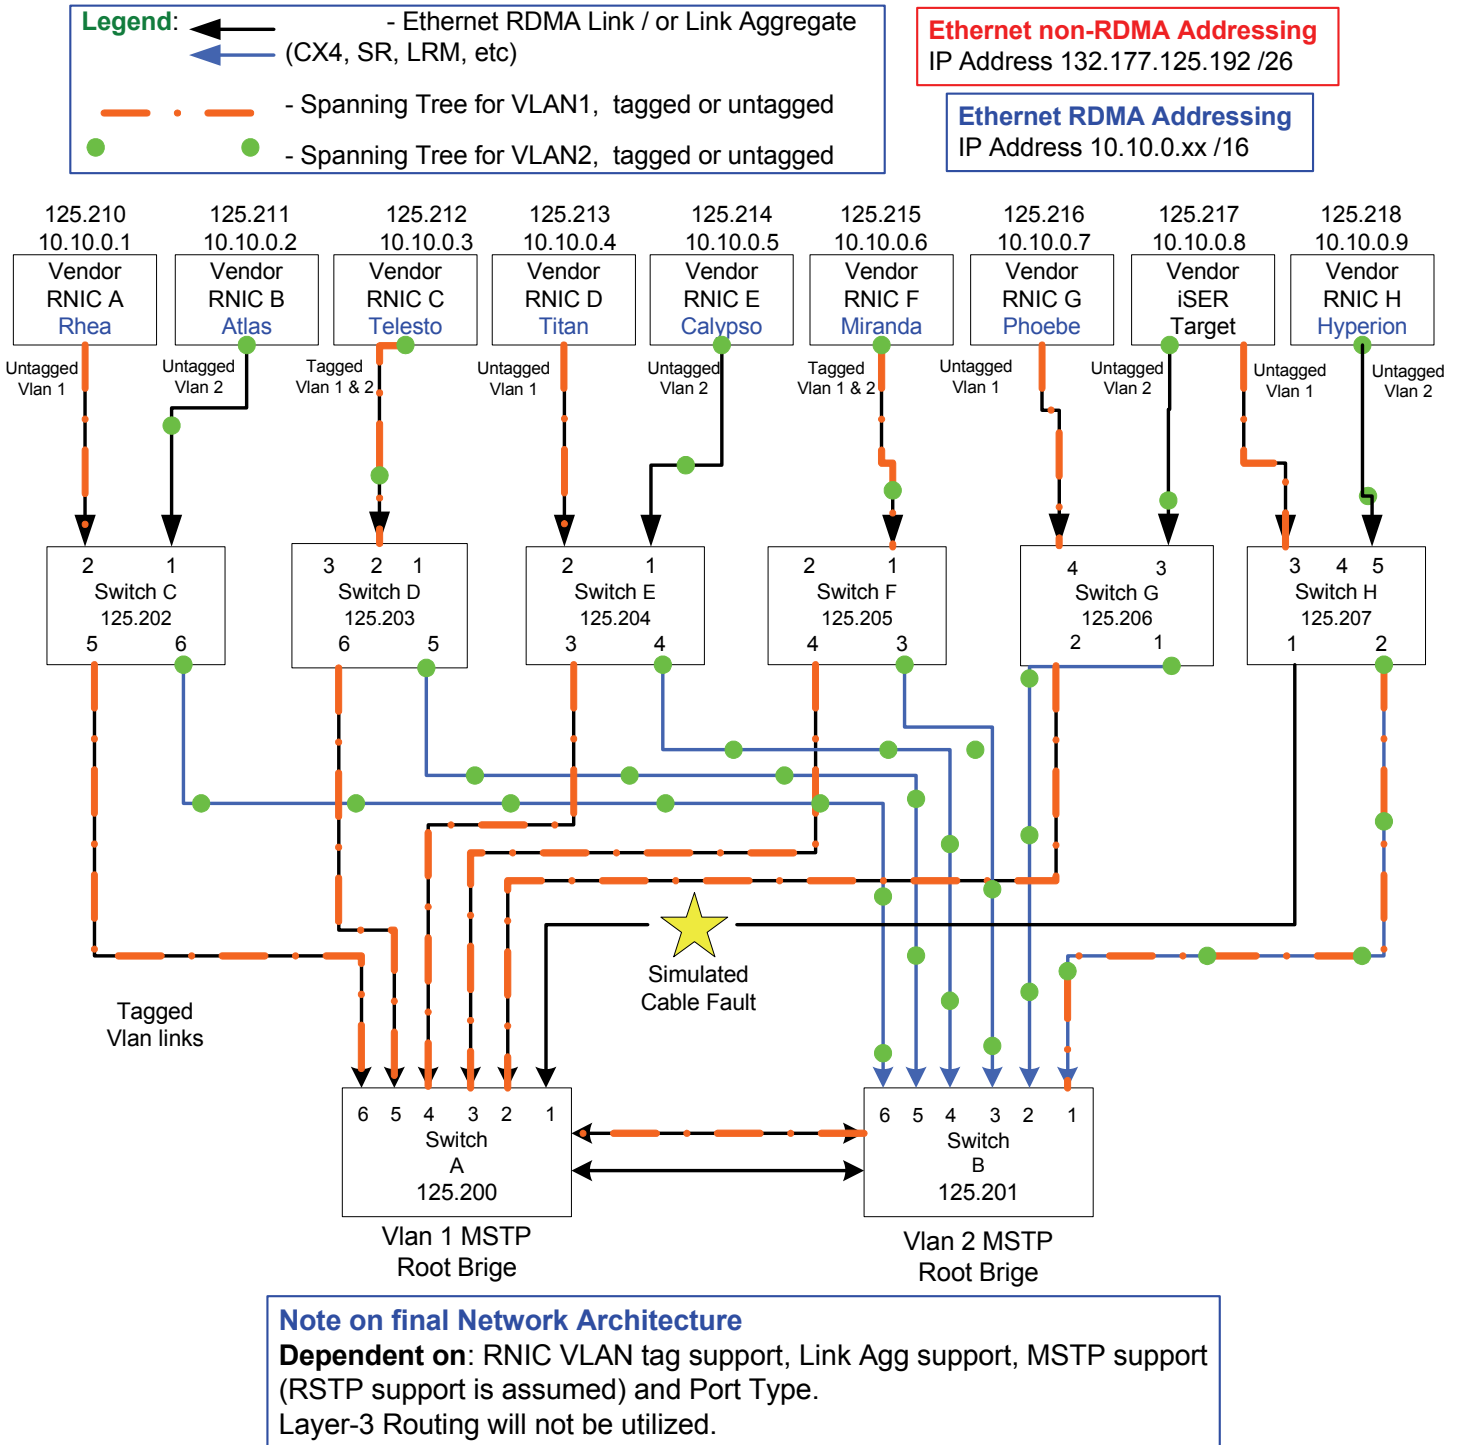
Legend: - Ethernet RDMA Link / or Link Aggregate (CX4, SR, LRM, etc)

- Spanning Tree for VLAN1, tagged or untagged

- Spanning Tree for VLAN2, tagged or untagged

Ethernet non-RDMA Addressing
IP Address 132.177.125.192 /26

Ethernet RDMA Addressing
IP Address 10.10.0.xx /16

125.210
10.10.0.1
Vendor
RNIC A
Rhea

125.211
10.10.0.2
Vendor
RNIC B
Atlas

125.212
10.10.0.3
Vendor
RNIC C
Telesto

125.213
10.10.0.4
Vendor
RNIC D
Titan

125.214
10.10.0.5
Vendor
RNIC E
Calypso

125.215
10.10.0.6
Vendor
RNIC F
Miranda

125.216
10.10.0.7
Vendor
RNIC G
Phoebe

125.217
10.10.0.8
Vendor
iSER
Target

125.218
10.10.0.9
Vendor
RNIC H
Hyperion

Untagged Vlan 1
Untagged Vlan 2
Tagged Vlan 1 & 2
Untagged Vlan 1
Untagged Vlan 2
Tagged Vlan 1 & 2
Untagged Vlan 1
Untagged Vlan 2
Untagged Vlan 1
Untagged Vlan 2

2 1
Switch C
125.202
5 6

3 2 1
Switch D
125.203
6 5

2 1
Switch E
125.204
3 4

2 1
Switch F
125.205
4 3

4 3
Switch G
125.206
2 1

3 4 5
Switch H
125.207
1 2

Tagged
Vlan links

Simulated
Cable Fault

6 5 4 3 2 1
Switch
A
125.200

6 5 4 3 2 1
Switch
B
125.201

Vlan 1 MSTP
Root Brige

Vlan 2 MSTP
Root Brige

Note on final Network Architecture
Dependent on: RNIC VLAN tag support, Link Agg support, MSTP support (RSTP support is assumed) and Port Type.
Layer-3 Routing will not be utilized.